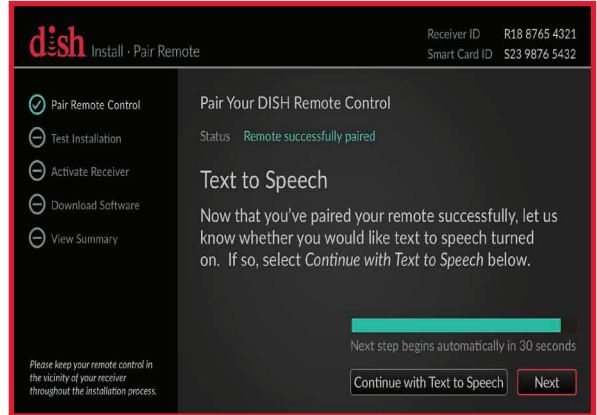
dish Install · Pair Remote

Receiver ID R18 8765 4321
Smart Card ID S23 9876 5432

Pair Remote Control
Test Installation
Activate Receiver
Download Software
View Summary

Please keep your remote control in the vicinity of your receiver throughout the installation process.

Pair Your DISH Remote Control

Status Remote successfully paired

Text to Speech

Now that you've paired your remote successfully, let us know whether you would like text to speech turned on. If so, select *Continue with Text to Speech* below.

Next step begins automatically in 30 seconds

Continue with Text to Speech

Next